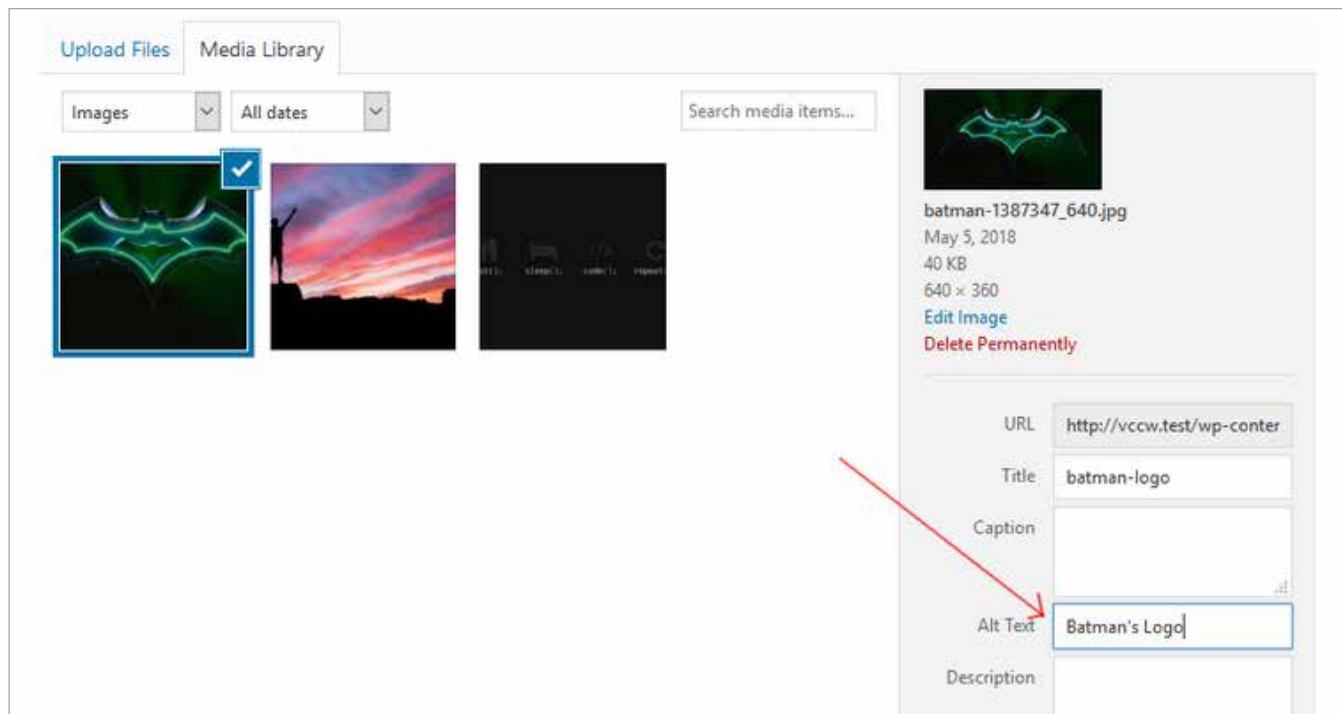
Upload Files Media Library

Images
All dates
Search media items...

eat(); sleep(); code(); repeat

batman-1387347_640.jpg
May 5, 2018
40 KB
640 × 360
Edit Image
Delete Permanently

URL http://vccw.test/wp-conter
Title batman-logo
Caption
Alt Text Batman's Logo
Description